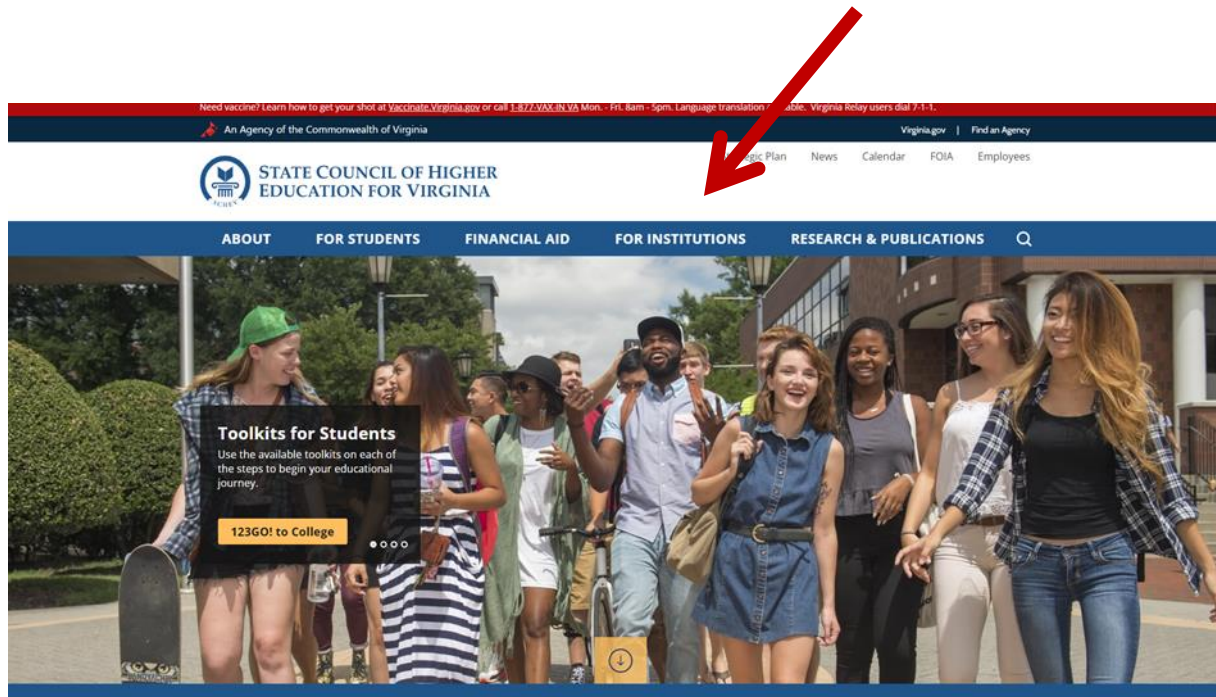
Need vaccine? Learn how to get your shot at Vaccinate.Virginia.gov or call 1-877-VAX-IN VA Mon. - Fri. 8am - 5pm. Language translation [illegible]able. Virginia Relay users dial 7-1-1.

An Agency of the Commonwealth of Virginia

Virginia.gov | Find an Agency

STATE COUNCIL OF HIGHER EDUCATION FOR VIRGINIA

SCHEV

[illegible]egic Plan News Calendar FOIA Employees

ABOUT FOR STUDENTS FINANCIAL AID FOR INSTITUTIONS RESEARCH & PUBLICATIONS

Toolkits for Students

Use the available toolkits on each of the steps to begin your educational journey.

123GO! to College